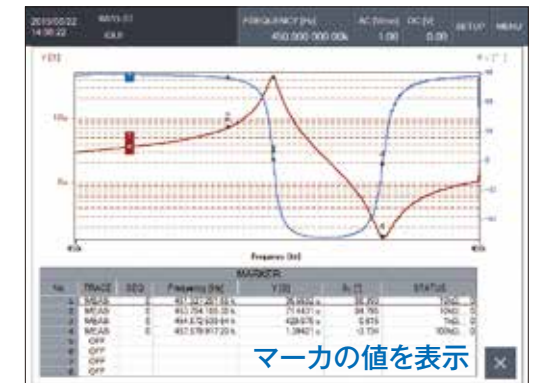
2015/03/22 14:06:22

FREQUENCY [Hz] 450.000 000 00k

AC [Vrms] 1.00

DC [V] 0.00

SETUP

MENU

Frequency [Hz]

MARKER

| No. | TRACE | SEQ | Frequency [Hz] | Y [S] | θ [°] | STATUS |
|---|---|---|---|---|---|---|
| 1 | MEAS | 0 | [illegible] | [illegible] | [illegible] | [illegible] |
| 2 | MEAS | 0 | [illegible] | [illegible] | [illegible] | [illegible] |
| 3 | MEAS | 0 | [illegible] | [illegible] | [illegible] | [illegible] |
| 4 | MEAS | 0 | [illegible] | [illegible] | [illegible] | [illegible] |
| 5 | OFF | | | | | |
| 6 | OFF | | | | | |
| 7 | OFF | | | | | |
| 8 | OFF | | | | | |

マーカの値を表示